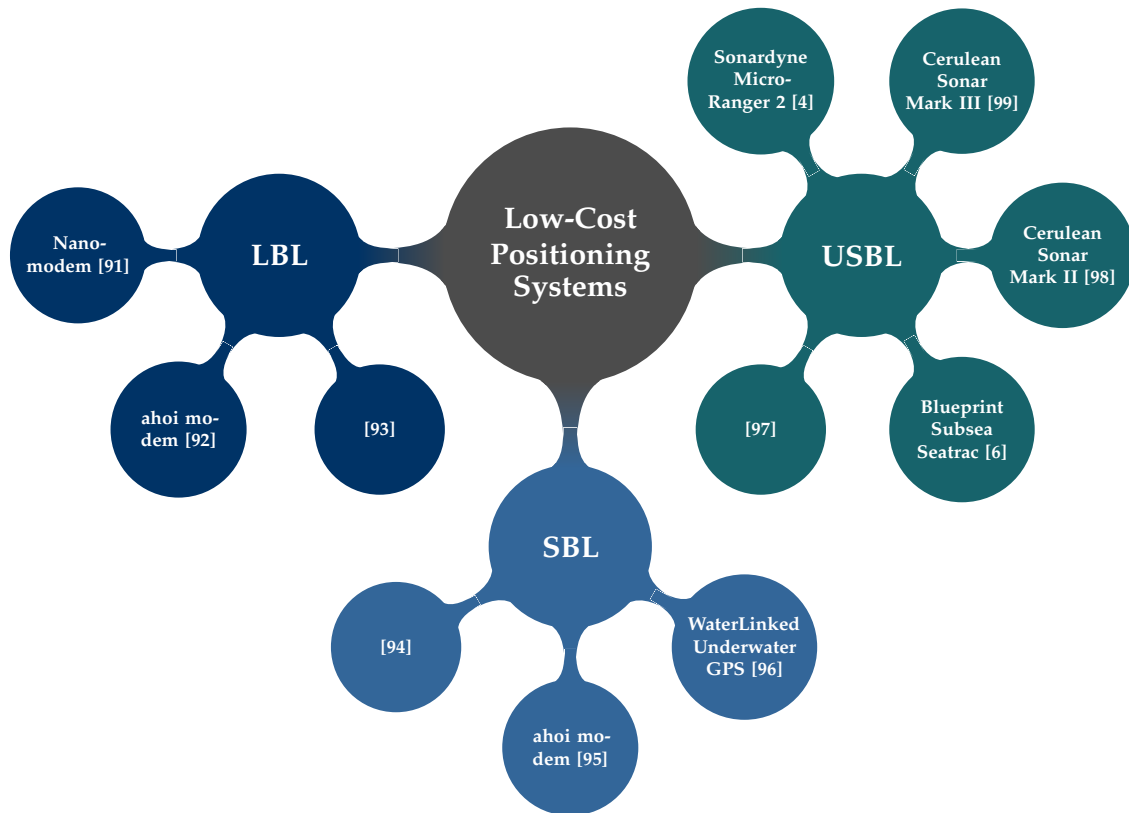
Low-Cost Positioning Systems

LBL

Nanomodem [91]

ahoi modem [92]

[93]

USBL

Sonardyne Micro-Ranger 2 [4]

Cerulean Sonar Mark III [99]

Cerulean Sonar Mark II [98]

[97]

Blueprint Subsea Seatrac [6]

SBL

[94]

ahoi modem [95]

WaterLinked Underwater GPS [96]